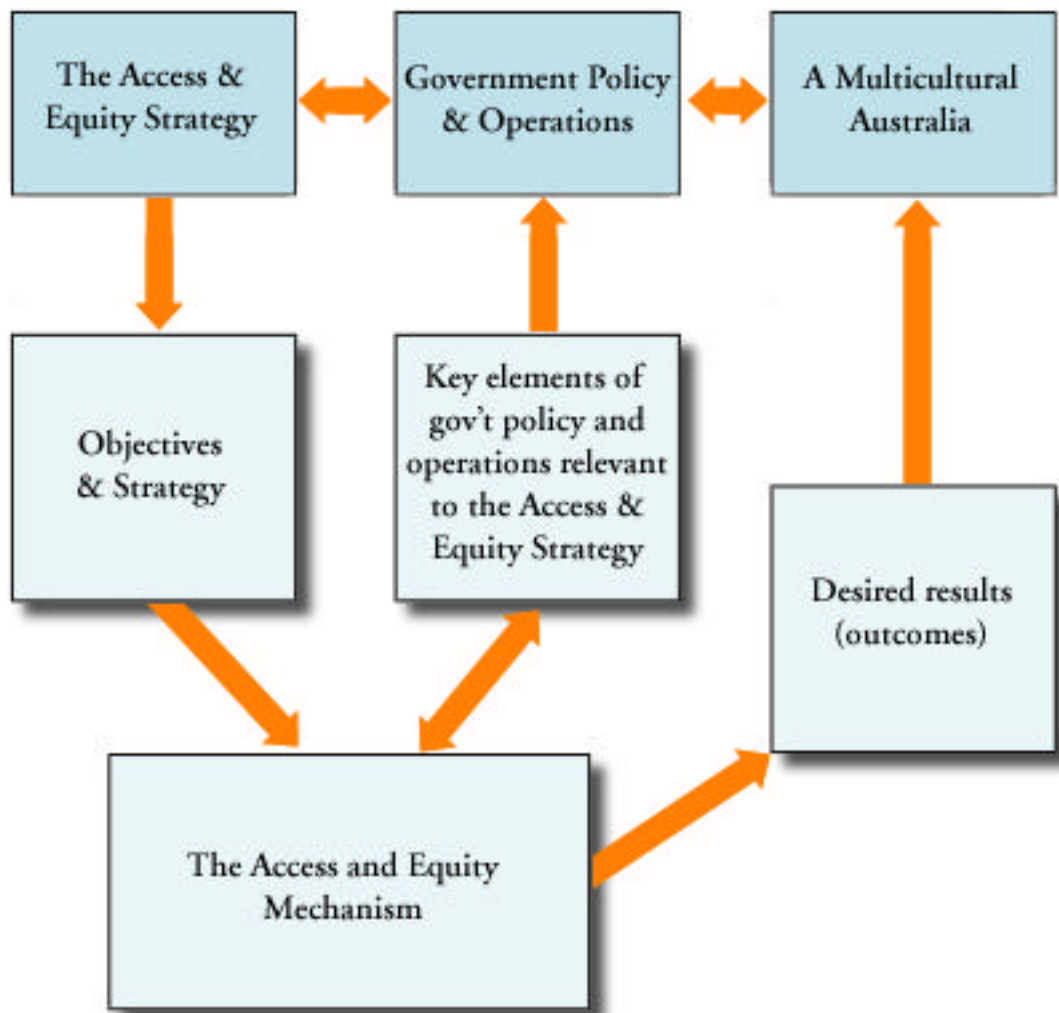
The Access & Equity Strategy

Government Policy & Operations

A Multicultural Australia

Objectives & Strategy

Key elements of gov’t policy and operations relevant to the Access & Equity Strategy

Desired results (outcomes)

The Access and Equity Mechanism